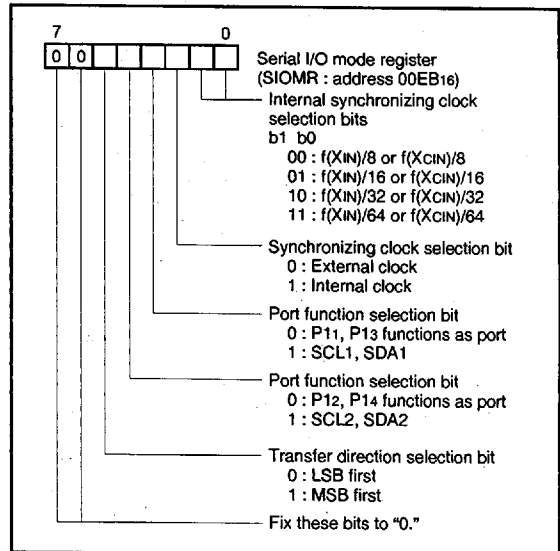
7 0

0 0

Serial I/O mode register (SIOMR : address $00EB_{16}$)

Internal synchronizing clock selection bits
b1 b0
00 : $f(X_{IN})/8$ or $f(X_{CIN})/8$
01 : $f(X_{IN})/16$ or $f(X_{CIN})/16$
10 : $f(X_{IN})/32$ or $f(X_{CIN})/32$
11 : $f(X_{IN})/64$ or $f(X_{CIN})/64$

Synchronizing clock selection bit
0 : External clock
1 : Internal clock

Port function selection bit
0 : $P1_1$, $P1_3$ functions as port
1 : $SCL_1$, $SDA_1$

Port function selection bit
0 : $P1_2$, $P1_4$ functions as port
1 : $SCL_2$, $SDA_2$

Transfer direction selection bit
0 : LSB first
1 : MSB first

Fix these bits to "0."